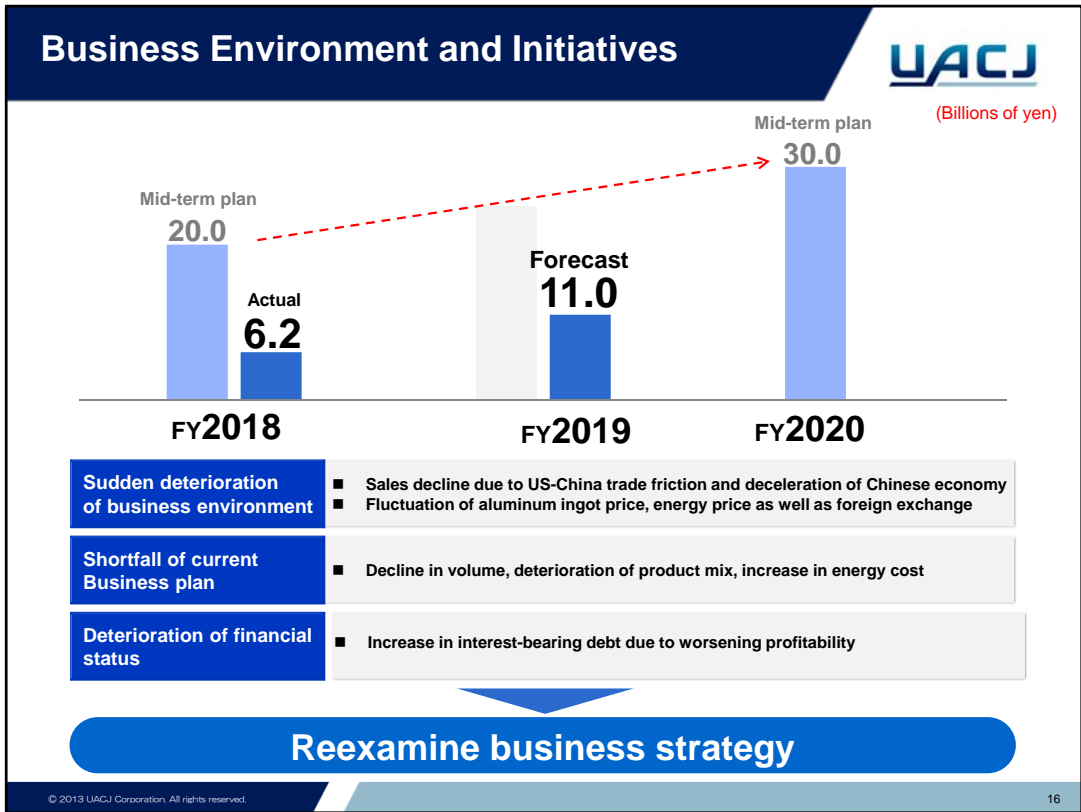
Business Environment and Initiatives

UACJ

(Billions of yen)

Mid-term plan
30.0

Mid-term plan
20.0

Actual
6.2

Forecast
11.0

FY2018

FY2019

FY2020

| Sudden deterioration of business environment | ■ Sales decline due to US-China trade friction and deceleration of Chinese economy ■ Fluctuation of aluminum ingot price, energy price as well as foreign exchange |
|---|---|
| Shortfall of current Business plan | ■ Decline in volume, deterioration of product mix, increase in energy cost |
| Deterioration of financial status | ■ Increase in interest-bearing debt due to worsening profitability |

Reexamine business strategy

© 2013 UACJ Corporation. All rights reserved.

16